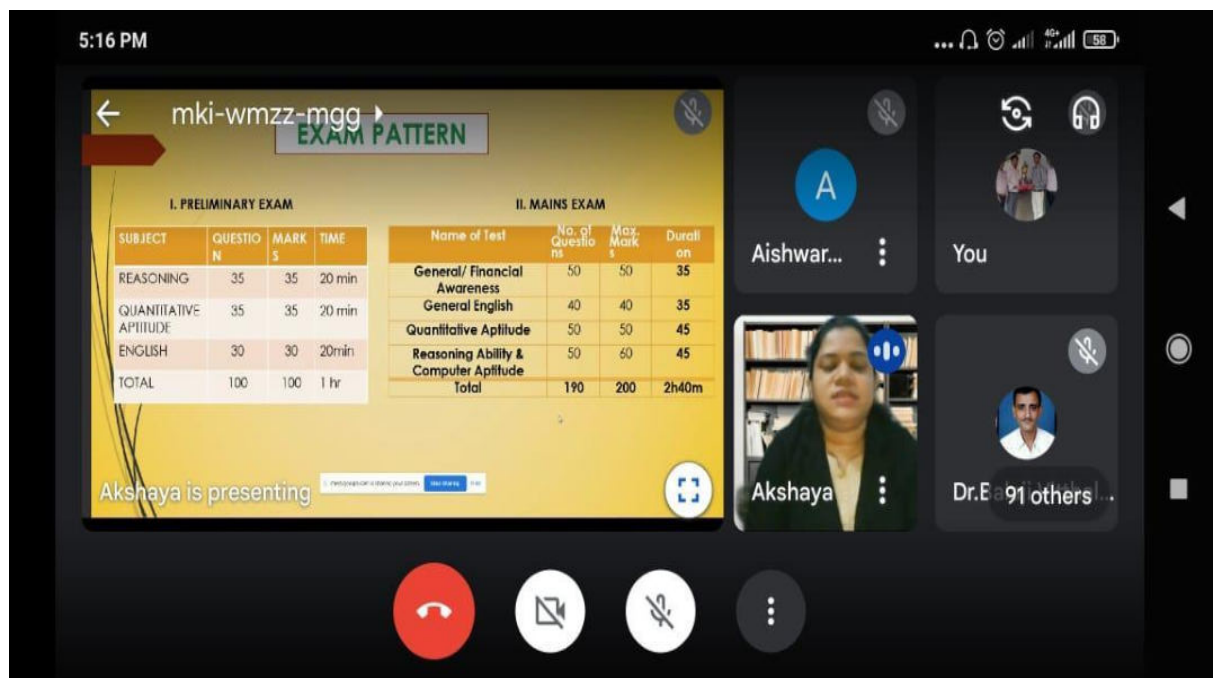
5:16 PM

58

mki-wmzz-mgg

EXAM PATTERN

I. PRELIMINARY EXAM

| SUBJECT | QUESTION | MARKS | TIME |
|---|---|---|---|
| REASONING | 35 | 35 | 20 min |
| QUANTITATIVE APTITUDE | 35 | 35 | 20 min |
| ENGLISH | 30 | 30 | 20min |
| TOTAL | 100 | 100 | 1 hr |

II. MAINS EXAM

| Name of Test | No. of Questions | Max. Marks | Duration |
|---|---|---|---|
| General/ Financial Awareness | 50 | 50 | 35 |
| General English | 40 | 40 | 35 |
| Quantitative Aptitude | 50 | 50 | 45 |
| Reasoning Ability & Computer Aptitude | 50 | 60 | 45 |
| Total | 190 | 200 | 2h40m |

Akshaya is presenting

A

Aishwar...

You

Akshaya

Dr.B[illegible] 91 others